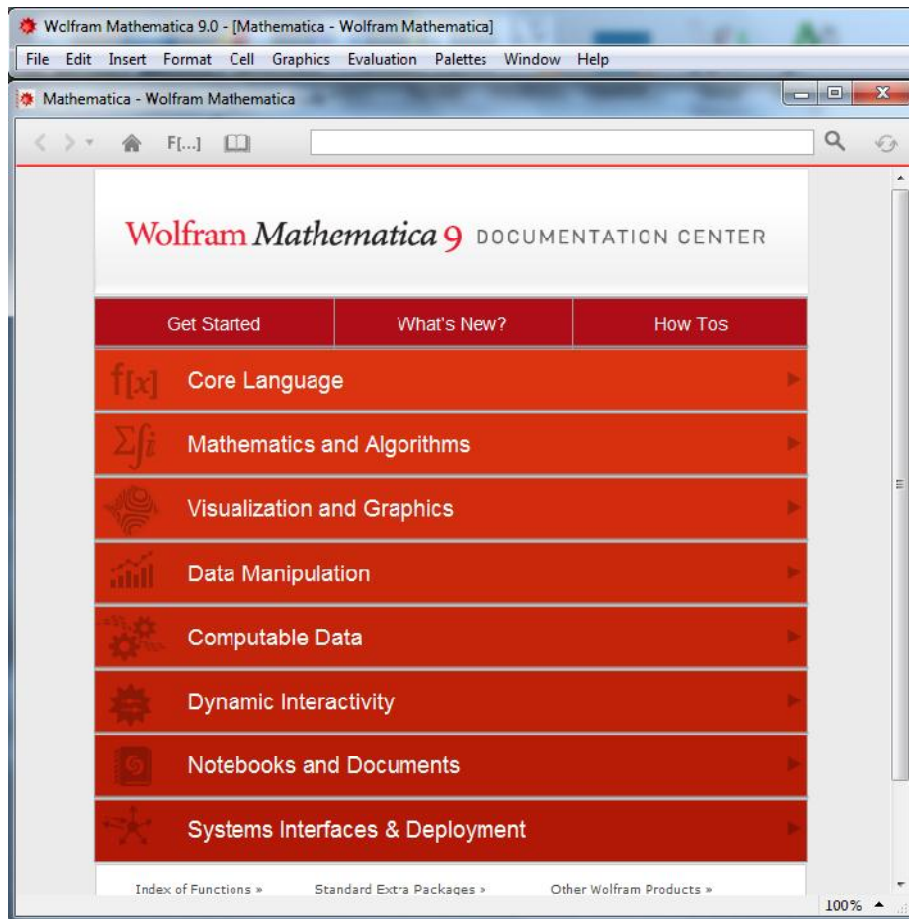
Wolfram Mathematica 9.0 - [Mathematica - Wolfram Mathematica]

File Edit Insert Format Cell Graphics Evaluation Palettes Window Help

Mathematica - Wolfram Mathematica

F[...]

Wolfram Mathematica 9 DOCUMENTATION CENTER

| Get Started | What's New? | How Tos |
|---|---|---|

f[x] Core Language

Mathematics and Algorithms

Visualization and Graphics

Data Manipulation

Computable Data

Dynamic Interactivity

Notebooks and Documents

Systems Interfaces & Deployment

Index of Functions » Standard Extra Packages » Other Wolfram Products »

100%